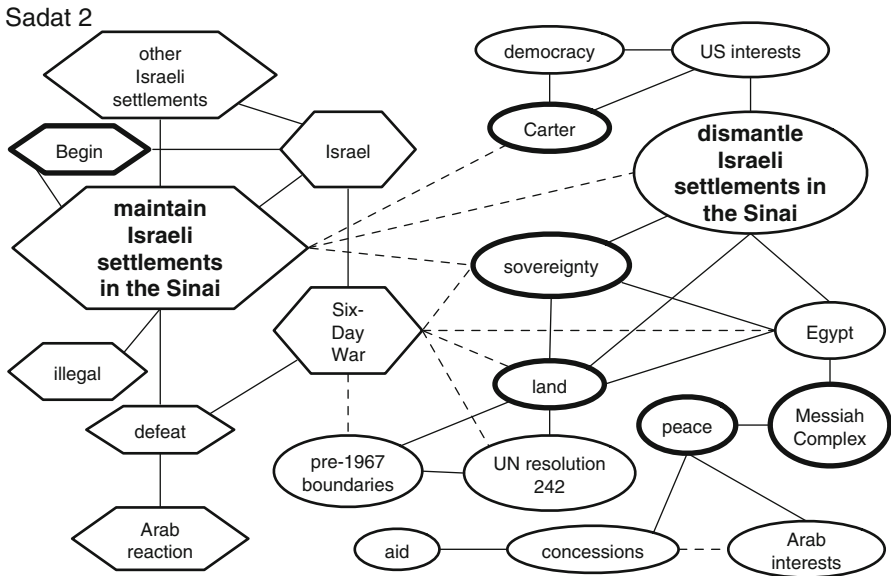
Sadat 2

other Israeli settlements

democracy

US interests

Begin

Israel

Carter

dismantle Israeli settlements in the Sinai

maintain Israeli settlements in the Sinai

sovereignty

Six-Day War

Egypt

illegal

land

defeat

peace

Messiah Complex

pre-1967 boundaries

UN resolution 242

Arab reaction

aid

concessions

Arab interests